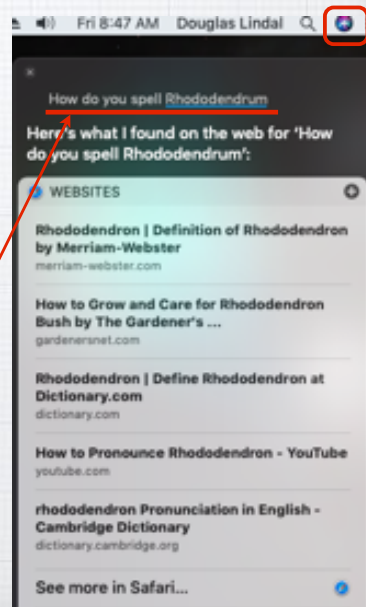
Fri 8:47 AM Douglas Lindal

How do you spell Rhododendrum

Here's what I found on the web for 'How do you spell Rhododendrum':

WEBSITES

Rhododendron | Definition of Rhododendron by Merriam-Webster
merriam-webster.com

How to Grow and Care for Rhododendron Bush by The Gardener's ...
gardenersnet.com

Rhododendron | Define Rhododendron at Dictionary.com
dictionary.com

How to Pronounce Rhododendron - YouTube
youtube.com

rhododendron Pronunciation in English - Cambridge Dictionary
dictionary.cambridge.org

See more in Safari...